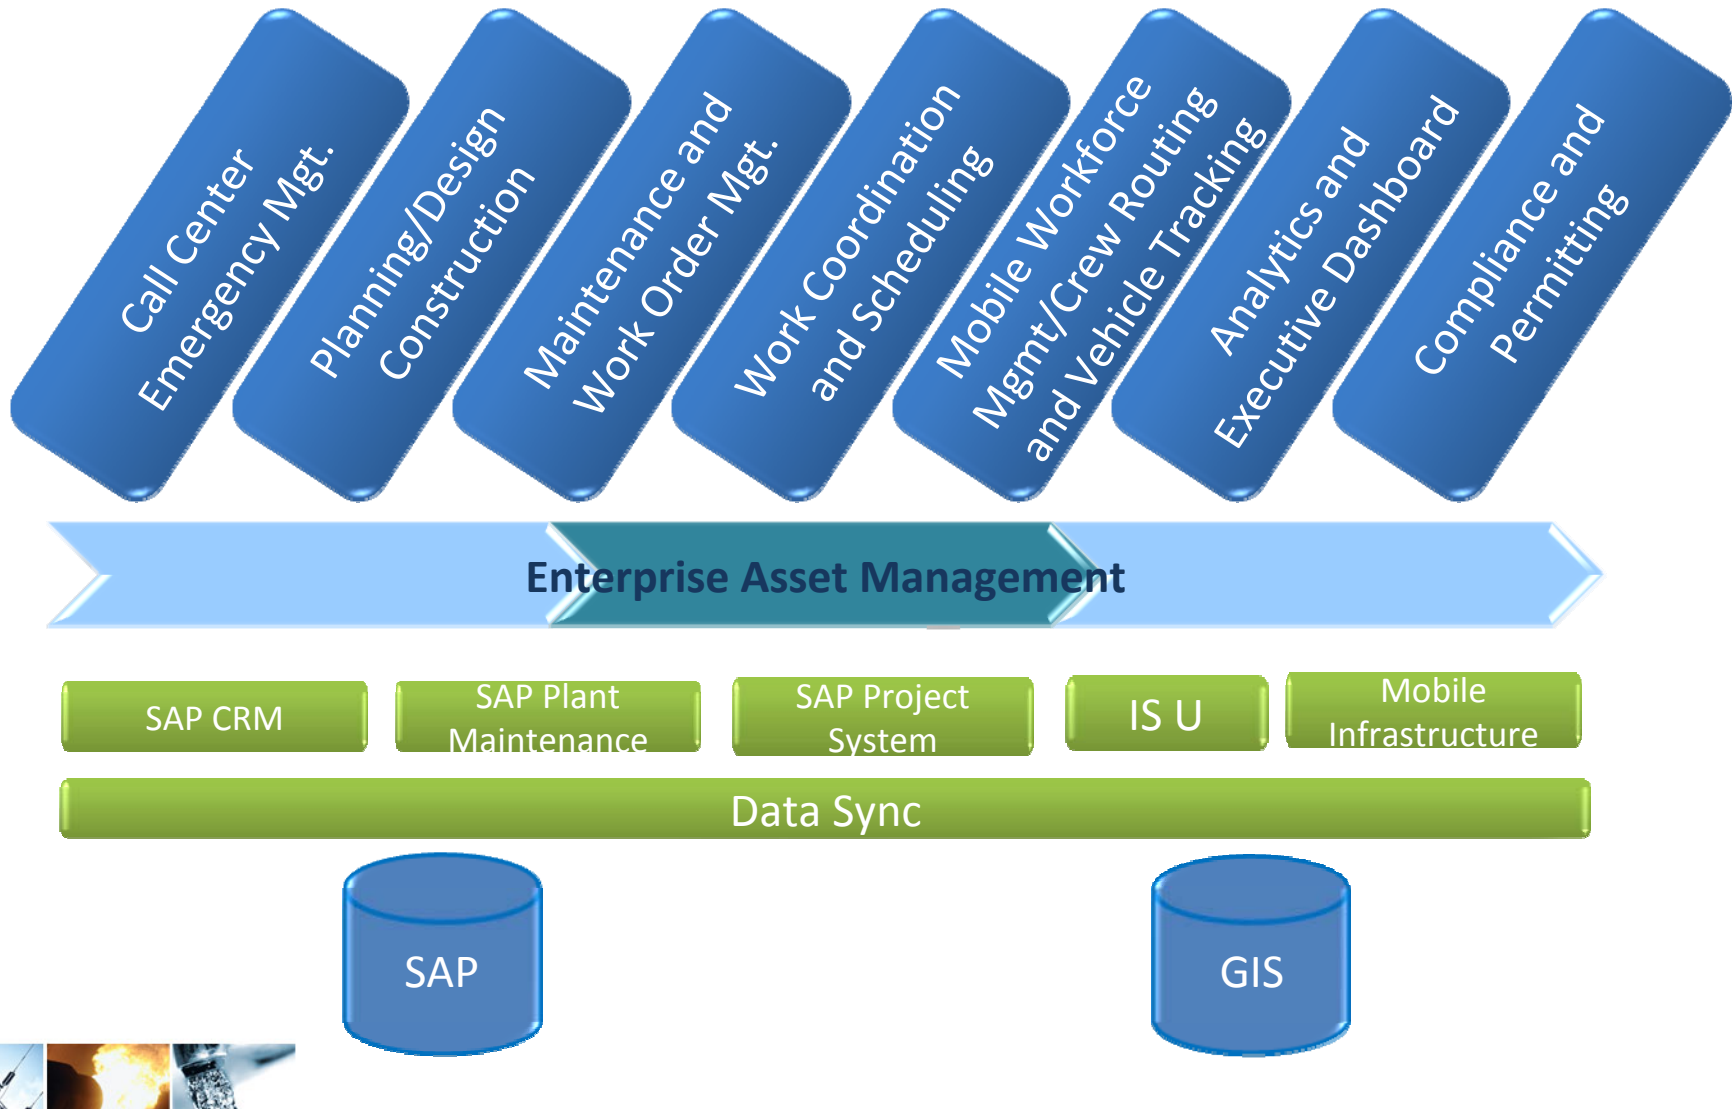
Call Center
Emergency Mgt.

Planning/Design
Construction

Maintenance and
Work Order Mgt.

Work Coordination
and Scheduling

Mobile Workforce
Mgmt/Crew Routing
and Vehicle Tracking

Analytics and
Executive Dashboard

Compliance and
Permitting

Enterprise Asset Management

SAP CRM

SAP Plant
Maintenance

SAP Project
System

IS U

Mobile
Infrastructure

Data Sync

SAP

GIS